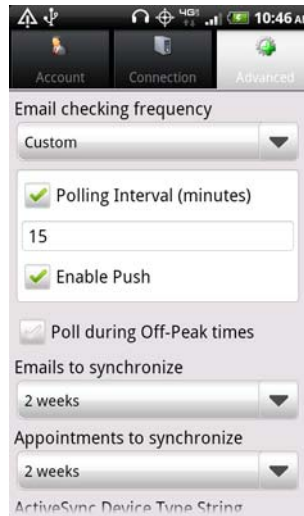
4G 10:46 AM

Account
Connection
Advanced

Email checking frequency

Custom

Polling Interval (minutes)

15

Enable Push

Poll during Off-Peak times

Emails to synchronize

2 weeks

Appointments to synchronize

2 weeks

ActiveSync Device Type String